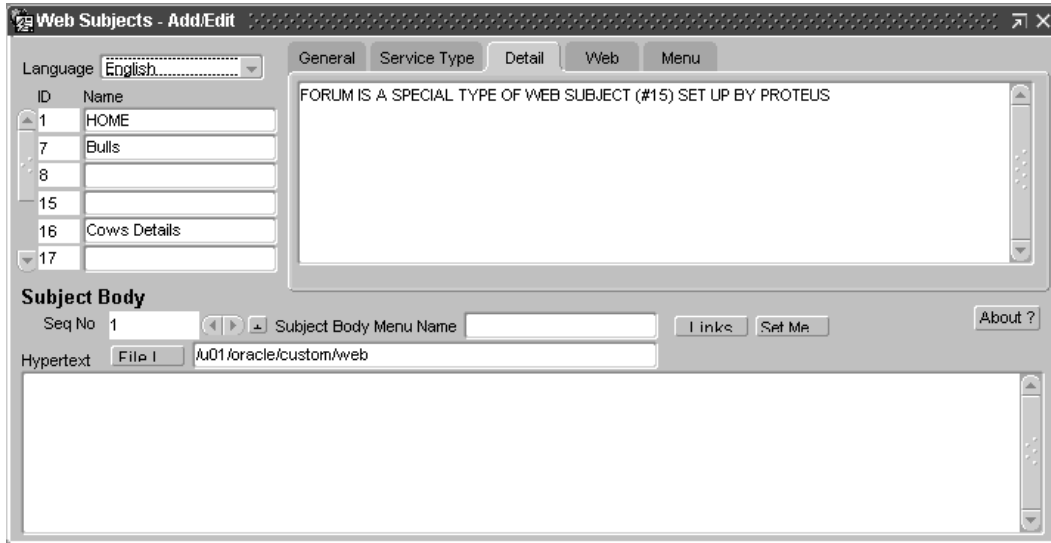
Web Subjects - Add/Edit

Language English

| ID | Name |
|---|---|
| 1 | HOME |
| 7 | Bulls |
| 8 | |
| 15 | |
| 16 | Cows Details |
| 17 | |

General Service Type Detail Web Menu

FORUM IS A SPECIAL TYPE OF WEB SUBJECT (#15) SET UP BY PROTEUS

Subject Body

Seq No 1 Subject Body Menu Name Links Set Me About ?

Hypertext File I /u01/oracle/custom/web